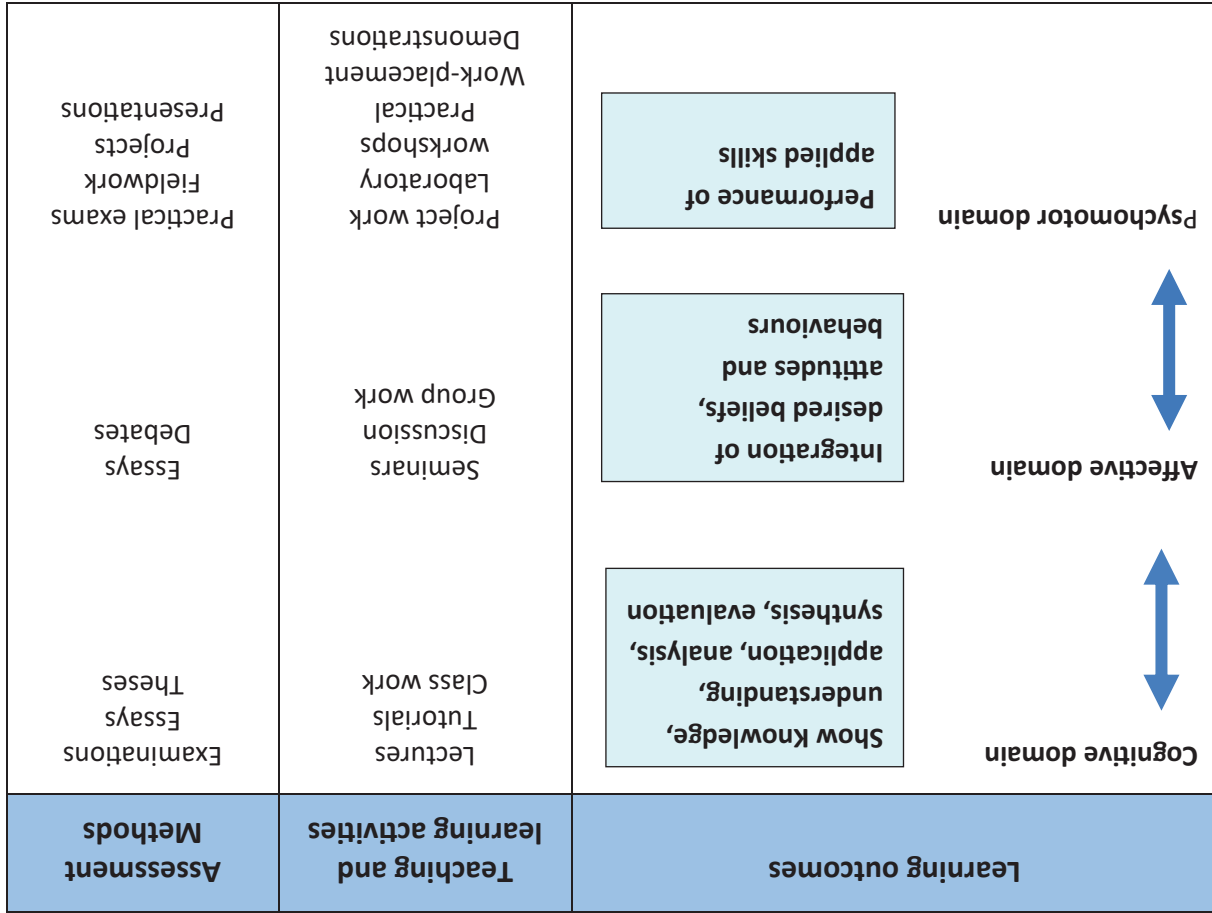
| Learning outcomes | | Teaching and learning activities | Assessment Methods |
|---|---|---|---|
| Cognitive domain | Show knowledge, understanding, application, analysis, synthesis, evaluation | Lectures<br>Tutorials<br>Class work | Examinations<br>Essays<br>Theses |
| Affective domain | Integration of desired beliefs, attitudes and behaviours | Seminars<br>Discussion<br>Group work | Essays<br>Debates |
| Psychomotor domain | Performance of applied skills | Project work<br>Laboratory workshops<br>Practical<br>Work-placement<br>Demonstrations | Practical exams<br>Fieldwork<br>Projects<br>Presentations |